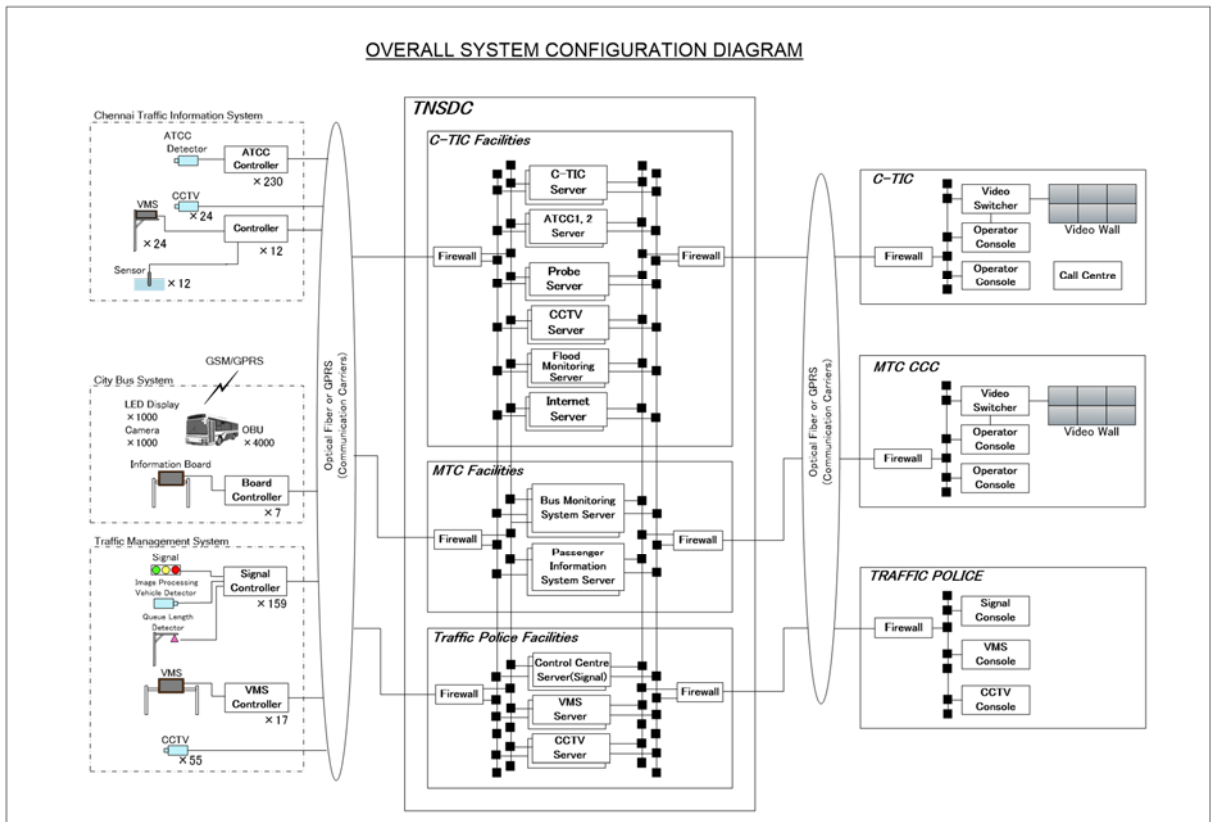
OVERALL SYSTEM CONFIGURATION DIAGRAM

Chennai Traffic Information System
ATCC Detector
ATCC Controller
×230
CCTV
×24
VMS
×24
Controller
×12
Sensor
×12

City Bus System
GSM/GPRS
LED Display ×1000
Camera ×1000
OBU ×4000
Information Board
Board Controller
×7

Traffic Management System
Signal
Image Processing Vehicle Detector
Queue Length Detector
Signal Controller
×159
VMS
VMS Controller
×17
CCTV
×55

Optical Fiber or GPRS (Communication Carriers)

TNSDC
C-TIC Facilities
Firewall
C-TIC Server
ATCC1, 2 Server
Probe Server
CCTV Server
Flood Monitoring Server
Internet Server
Firewall

MTC Facilities
Firewall
Bus Monitoring System Server
Passenger Information System Server
Firewall

Traffic Police Facilities
Firewall
Control Centre Server(Signal)
VMS Server
CCTV Server
Firewall

Optical Fiber or GPRS (Communication Carriers)

C-TIC
Firewall
Video Switcher
Operator Console
Operator Console
Video Wall
Call Centre

MTC CCC
Firewall
Video Switcher
Operator Console
Operator Console
Video Wall

TRAFFIC POLICE
Firewall
Signal Console
VMS Console
CCTV Console